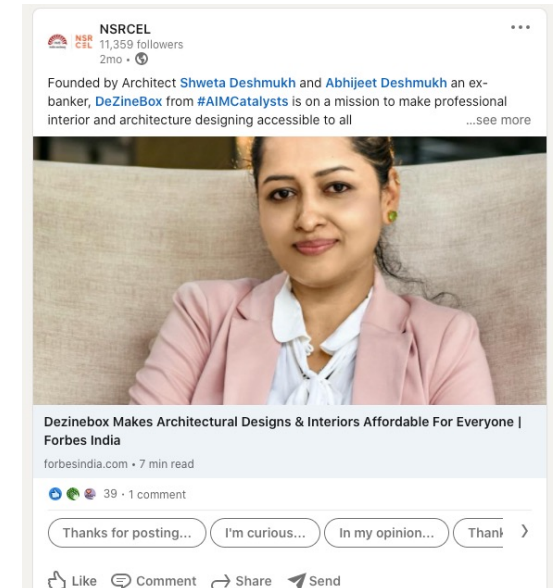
NSRCEL
11,359 followers
2mo •

Founded by Architect Shweta Deshmukh and Abhijeet Deshmukh an ex-banker, DeZineBox from #AIMCatalysts is on a mission to make professional interior and architecture designing accessible to all ...see more

Dezinebox Makes Architectural Designs & Interiors Affordable For Everyone | Forbes India

forbesindia.com • 7 min read

39 • 1 comment

Thanks for posting... I'm curious... In my opinion... Thank

Like Comment Share Send